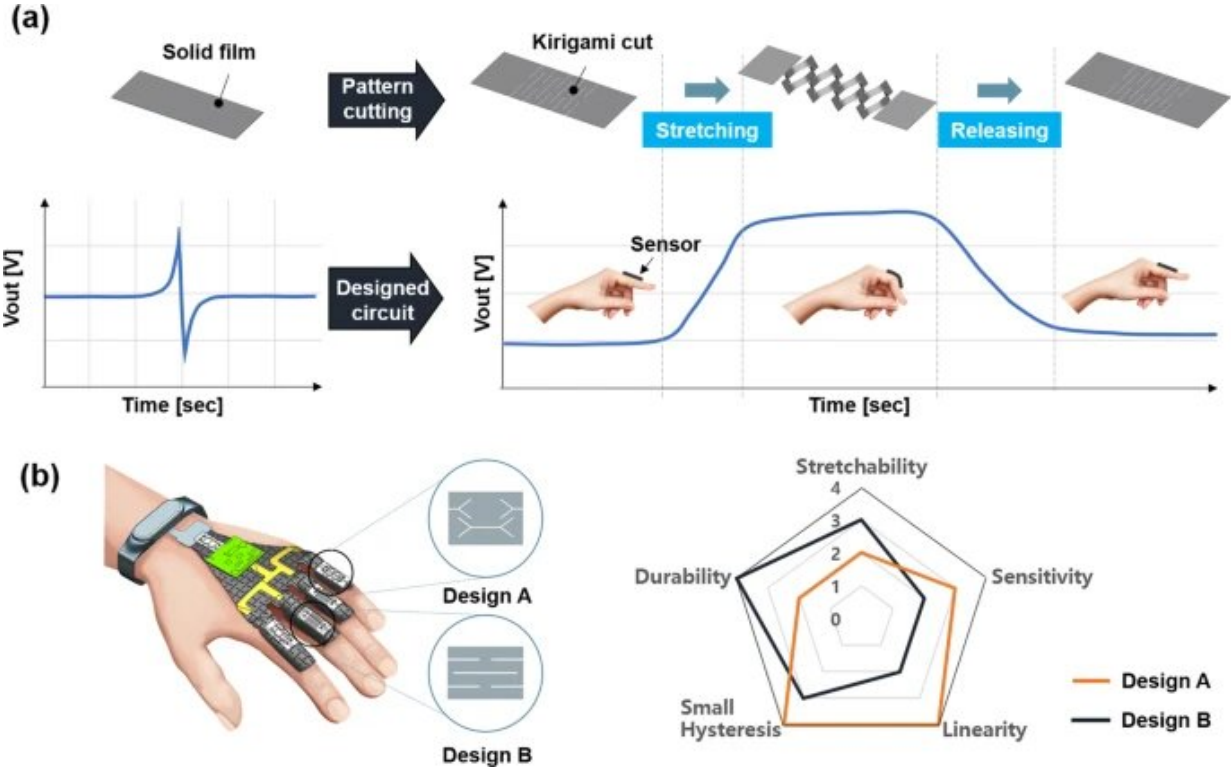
(a)

Solid film

Pattern cutting

Kirigami cut

Stretching

Releasing

Vout [V]

Time [sec]

Designed circuit

Vout [V]

Sensor

Time [sec]

(b)

Design A

Design B

Stretchability

4

3

2

1

0

Sensitivity

Linearity

Small Hysteresis

Durability

Design A

Design B